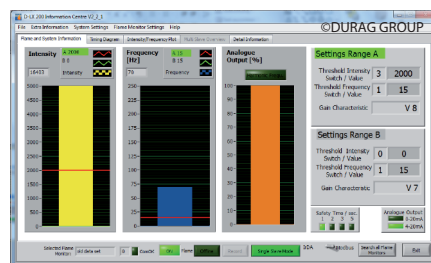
D-LX 200 Information Centre V2_3_1

File Extra Information System Settings Flame Monitor Settings Help

©DURAG GROUP

Flame and System Information | Timing Diagram | Intensity/Frequency Plot | Multi Bow Overview | Detail Information

Intensity

A 2000
B 0

18433

Intensity

5000
4500
4000
3500
3000
2500
2000
1500
1000
500
0

Frequency [Hz]

A 15
B 15

78

Frequency

250
225
200
175
150
125
100
75
50
25
0

Analogue Output [%]

100
90
80
70
60
50
40
30
20
10
0

Settings Range A

Threshold Intensity Switch / Value | 3 | 2000

Threshold Frequency Switch / Value | 1 | 15

Gain Characteristic | V 8

Settings Range B

Threshold Intensity Switch / Value | 0 | 0

Threshold Frequency Switch / Value | 1 | 15

Gain Characteristic | V 7

Safety Time / sec
1 | 2 | 3 | 5

Analogue Output
0-20mA
4-20mA

Selected Flame Monitor | All data set

Flame | Offline | Single Scan Mode | Search all Flame Monitors | Exit